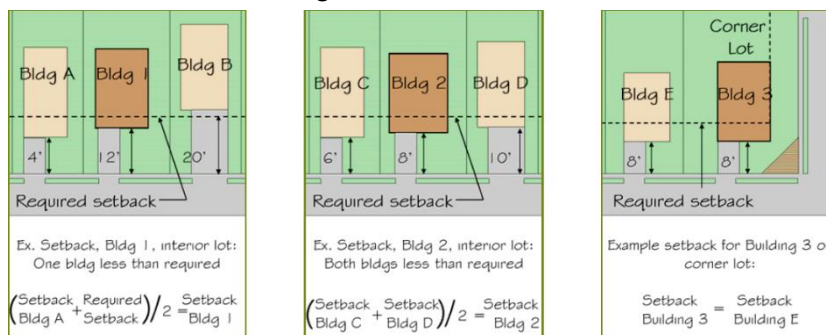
Bldg A
Bldg 1
Bldg B
4'
12'
20'
Required setback
Ex. Setback, Bldg 1, interior lot: One bldg less than required
$\left(\frac{\text{Setback}}{\text{Bldg A}} + \frac{\text{Required}}{\text{Setback}}\right)/2 = \frac{\text{Setback}}{\text{Bldg 1}}$

Bldg C
Bldg 2
Bldg D
6'
8'
10'
Required setback
Ex. Setback, Bldg 2, interior lot: Both bldgs less than required
$\left(\frac{\text{Setback}}{\text{Bldg C}} + \frac{\text{Setback}}{\text{Bldg D}}\right)/2 = \frac{\text{Setback}}{\text{Bldg 2}}$

Corner Lot
Bldg E
Bldg 3
8'
8'
Required setback
Example setback for Building 3 o corner lot:
$\frac{\text{Setback}}{\text{Building 3}} = \frac{\text{Setback}}{\text{Building E}}$